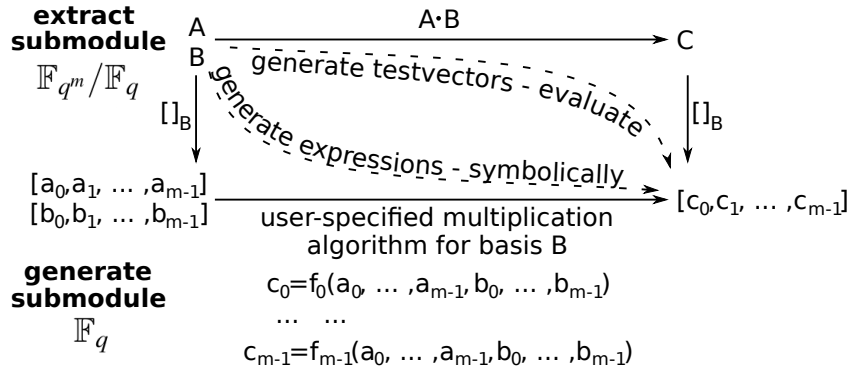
**extract submodule**
$\mathbb{F}_{q^m}/\mathbb{F}_q$

A
B

A·B

C

generate testvectors - evaluate

generate expressions - symbolically

$[]_B$

$[]_B$

$[a_0, a_1, \dots, a_{m-1}]$
$[b_0, b_1, \dots, b_{m-1}]$

$[c_0, c_1, \dots, c_{m-1}]$

user-specified multiplication algorithm for basis B

**generate submodule**
$\mathbb{F}_q$

$c_0 = f_0(a_0, \dots, a_{m-1}, b_0, \dots, b_{m-1})$
... ...
$c_{m-1} = f_{m-1}(a_0, \dots, a_{m-1}, b_0, \dots, b_{m-1})$